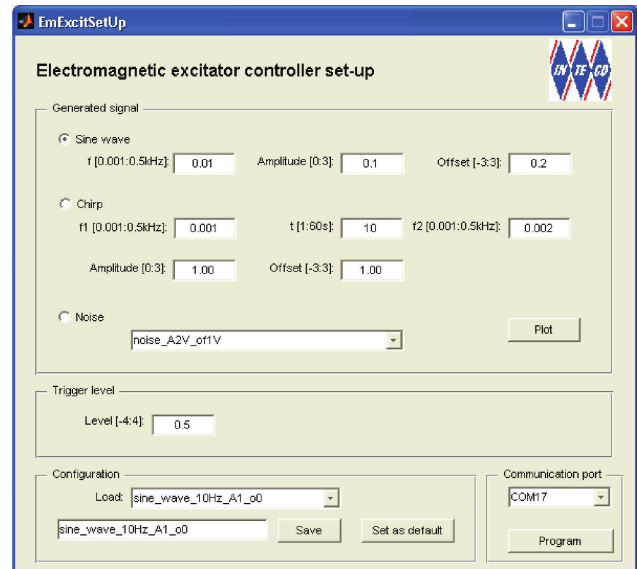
EmExcitSetUp

Electromagnetic excitator controller set-up

EN TE CO

Generated signal

Sine wave

f [0.001:0.5kHz]: 0.01

Amplitude [0:3]: 0.1

Offset [-3:3]: 0.2

Chirp

f1 [0.001:0.5kHz]: 0.001

t [1:60s]: 10

f2 [0.001:0.5kHz]: 0.002

Amplitude [0:3]: 1.00

Offset [-3:3]: 1.00

Noise

noise_A2V_of1V

Plot

Trigger level

Level [-4:4]: 0.5

Configuration

Load: sine_wave_10Hz_A1_o0

sine_wave_10Hz_A1_o0

Save

Set as default

Communication port

COM17

Program